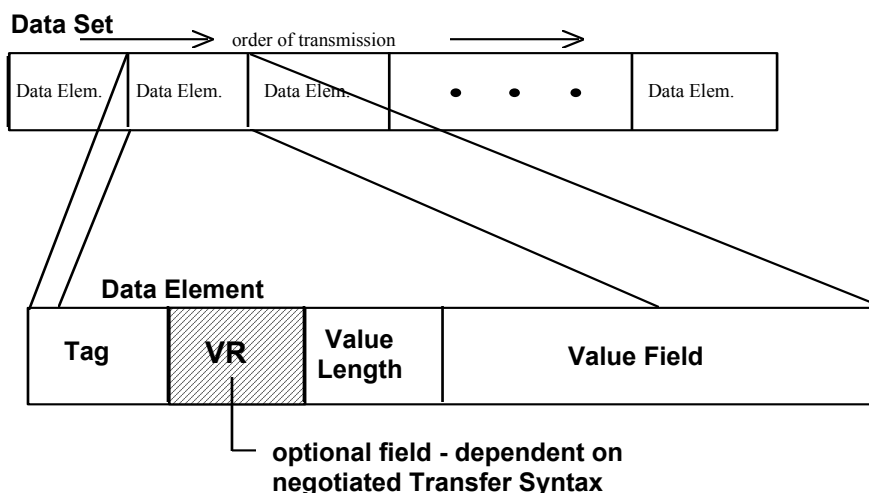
Data Set

order of transmission

Data Elem. | Data Elem. | Data Elem. | • • • | Data Elem.

Data Element

Tag | VR | Value Length | Value Field

optional field - dependent on negotiated Transfer Syntax